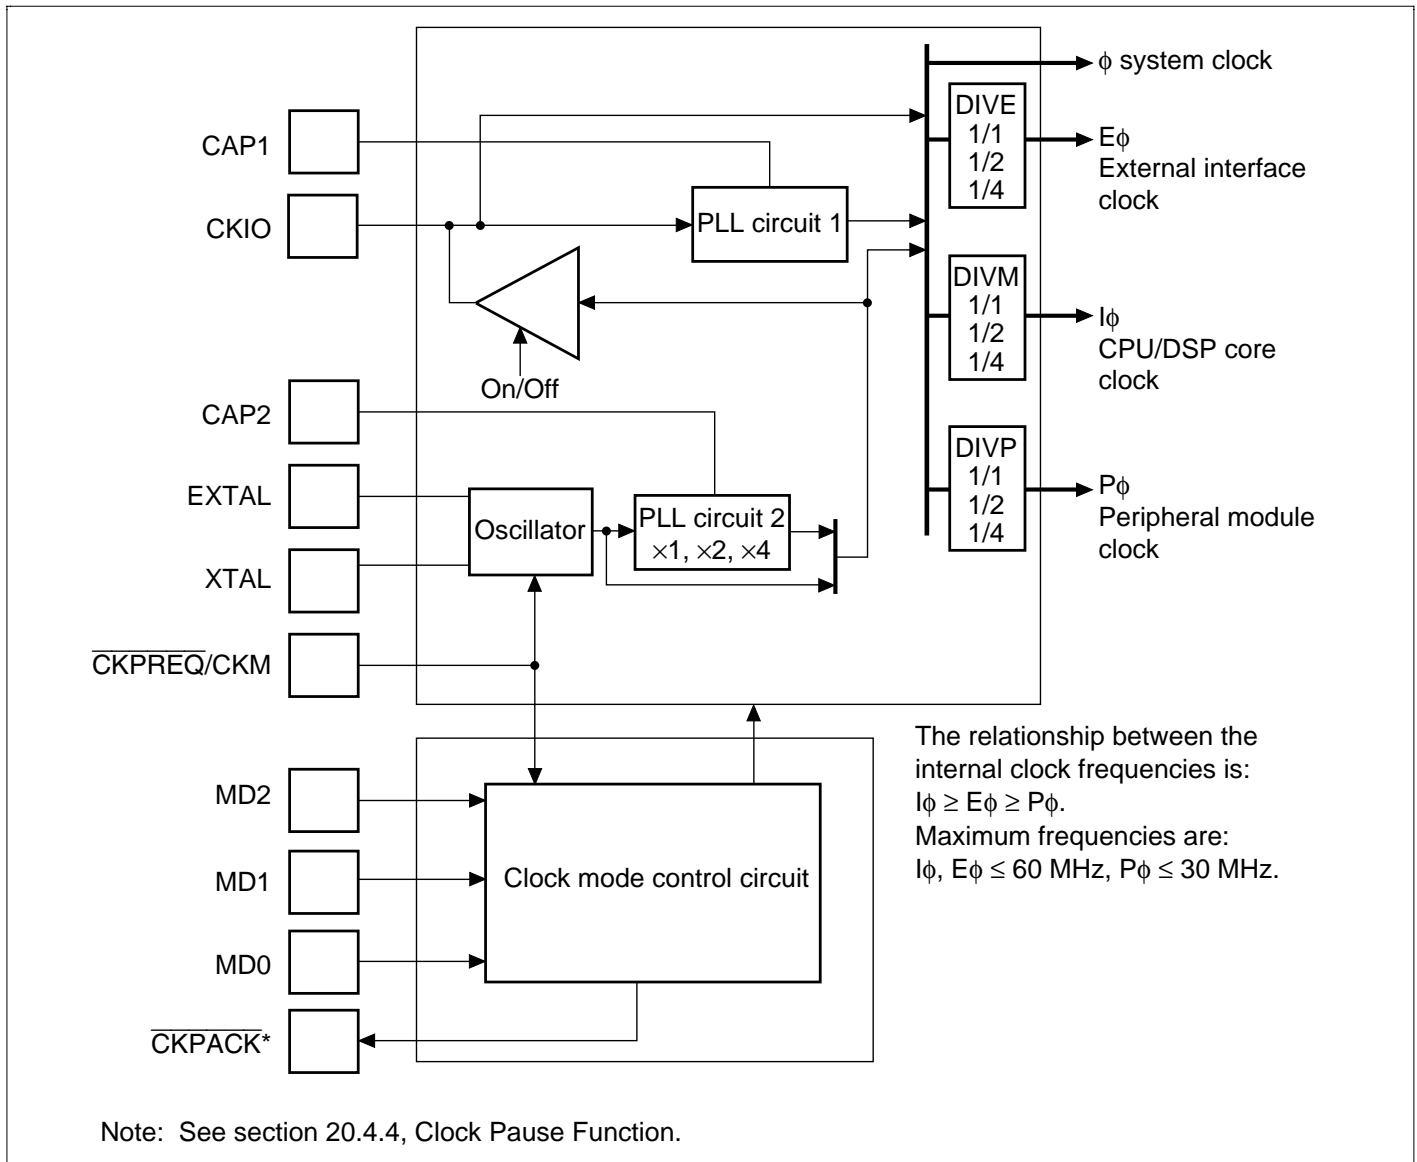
$\phi$ system clock

CAP1

CKIO

DIVE
1/1
1/2
1/4

E$\phi$
External interface clock

PLL circuit 1

DIVM
1/1
1/2
1/4

I$\phi$
CPU/DSP core clock

On/Off

CAP2

EXTAL

XTAL

$\overline{\text{CKPREQ}}$/CKM

Oscillator

PLL circuit 2
$\times1$, $\times2$, $\times4$

DIVP
1/1
1/2
1/4

P$\phi$
Peripheral module clock

The relationship between the internal clock frequencies is:
I$\phi \geq$ E$\phi \geq$ P$\phi$.
Maximum frequencies are:
I$\phi$, E$\phi \leq$ 60 MHz, P$\phi \leq$ 30 MHz.

MD2

MD1

MD0

Clock mode control circuit

$\overline{\text{CKPACK}}$*

Note: See section 20.4.4, Clock Pause Function.